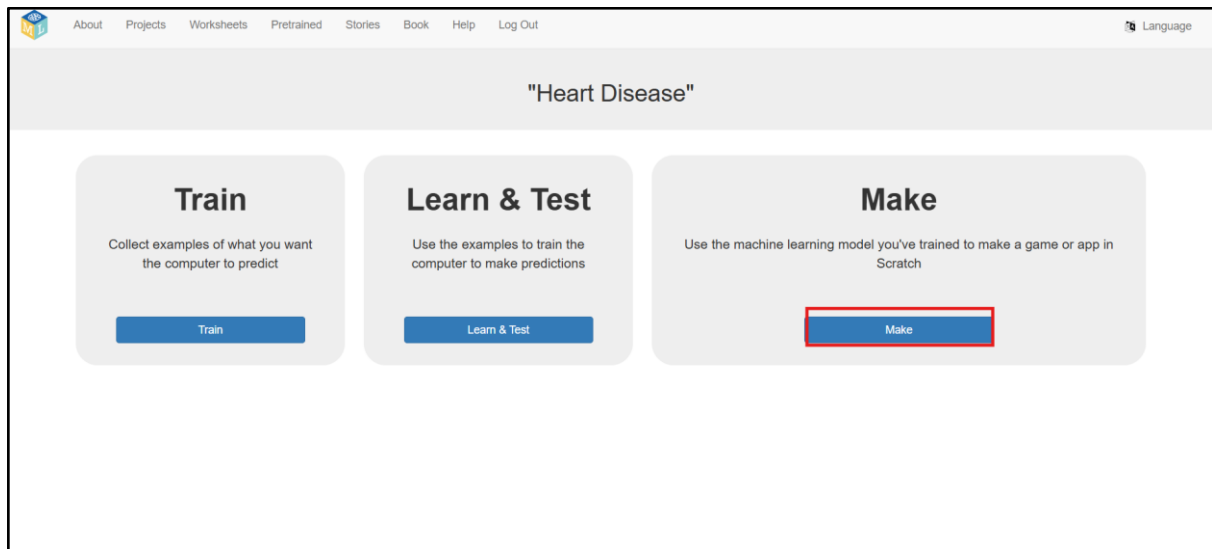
About Projects Worksheets Pretrained Stories Book Help Log Out

Language

"Heart Disease"

Train

Collect examples of what you want the computer to predict

Train

Learn & Test

Use the examples to train the computer to make predictions

Learn & Test

Make

Use the machine learning model you've trained to make a game or app in Scratch

Make